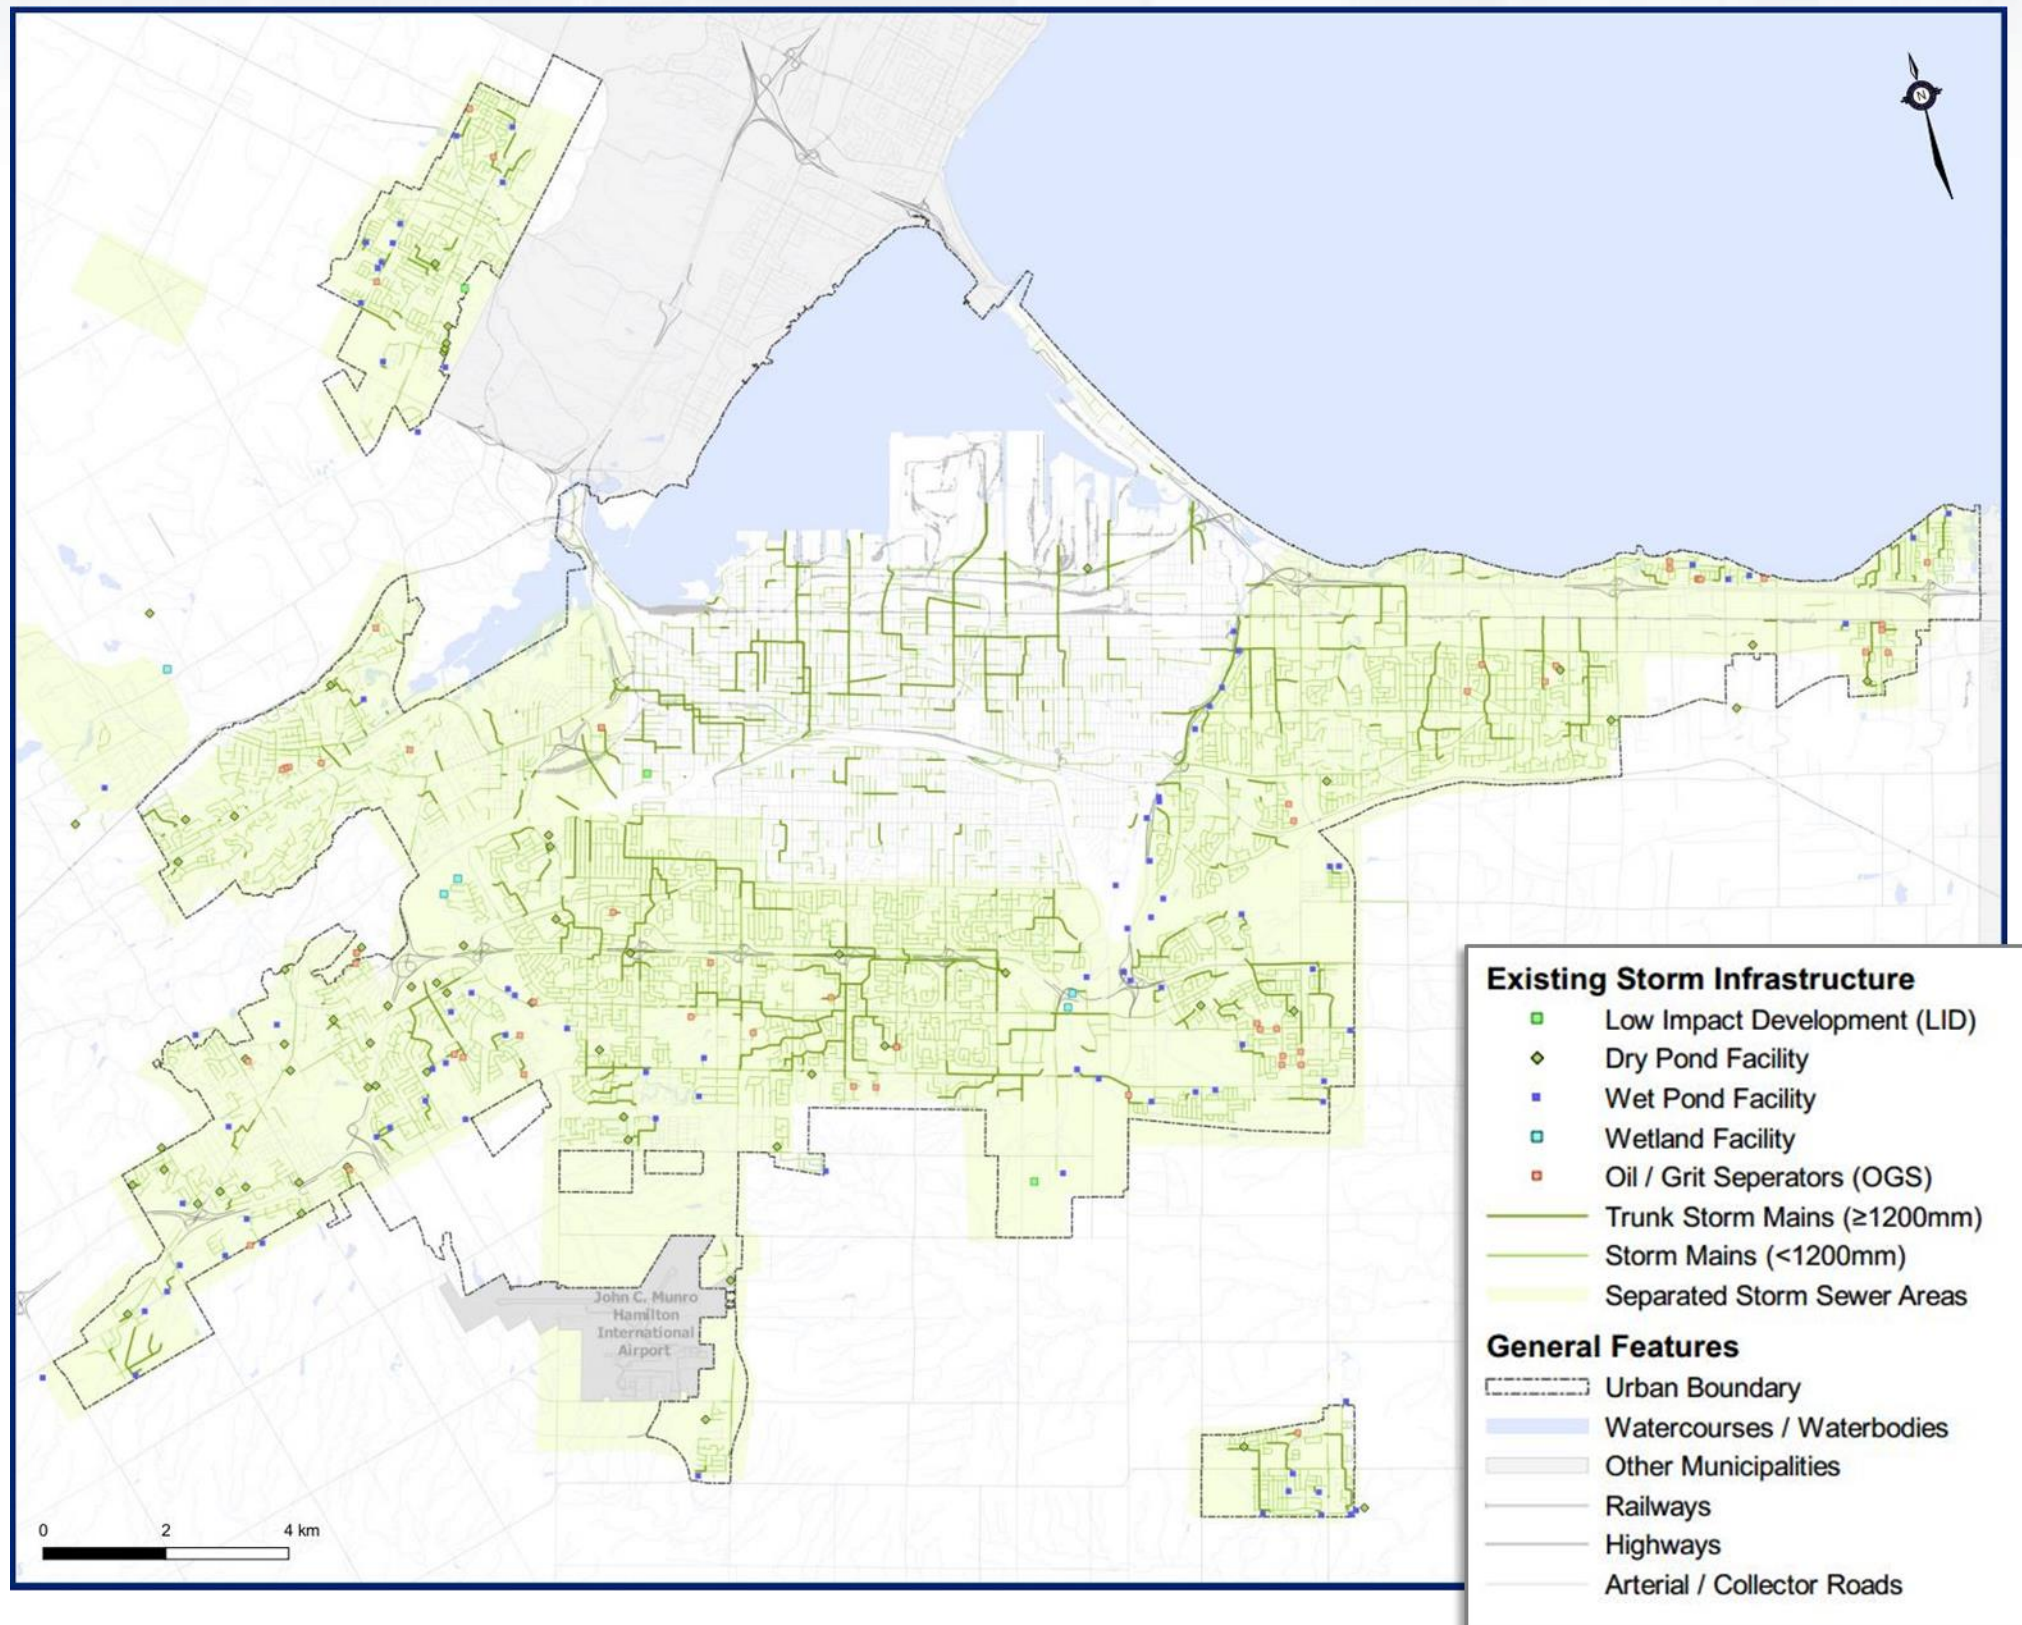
N

John C. Munro Hamilton International Airport

0 2 4 km

Existing Storm Infrastructure

Low Impact Development (LID)

Dry Pond Facility

Wet Pond Facility

Wetland Facility

Oil / Grit Seperators (OGS)

Trunk Storm Mains (≥1200mm)

Storm Mains (<1200mm)

Separated Storm Sewer Areas

General Features

Urban Boundary

Watercourses / Waterbodies

Other Municipalities

Railways

Highways

Arterial / Collector Roads